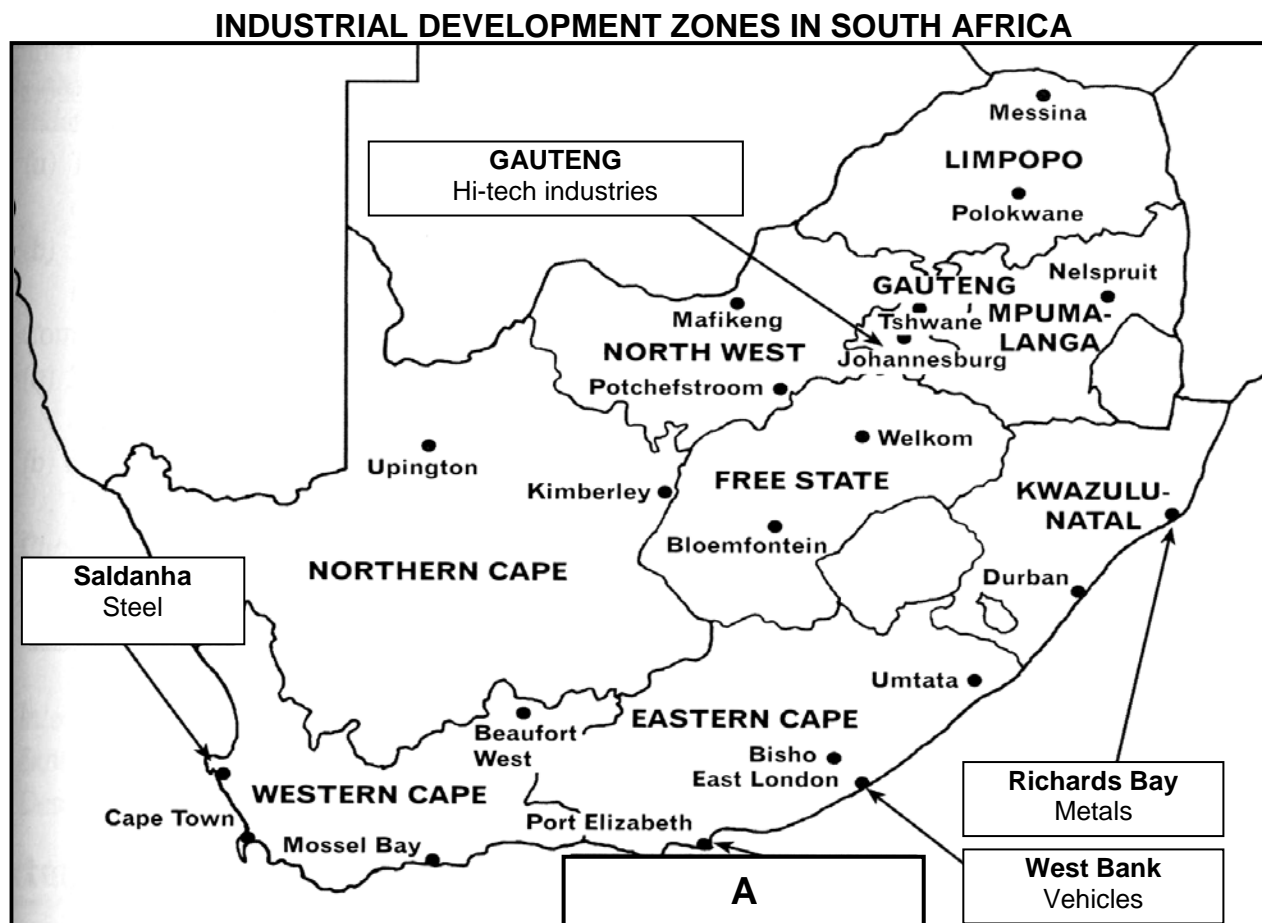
INDUSTRIAL DEVELOPMENT ZONES IN SOUTH AFRICA

GAUTENG
Hi-tech industries

Messina
LIMPOPO
Polokwane
Nelspruit
GAUTENG
Tshwane
MPUMALANGA
Mafikeng
NORTH WEST
Johannesburg
Potchefstroom
Welkom
Upington
Kimberley
FREE STATE
KWAZULU-NATAL
Bloemfontein

Saldanha
Steel

NORTHERN CAPE
Durban
Umtata
Beaufort West
EASTERN CAPE
Bisho
East London
WESTERN CAPE
Cape Town
Mossel Bay
Port Elizabeth

Richards Bay
Metals

West Bank
Vehicles

A